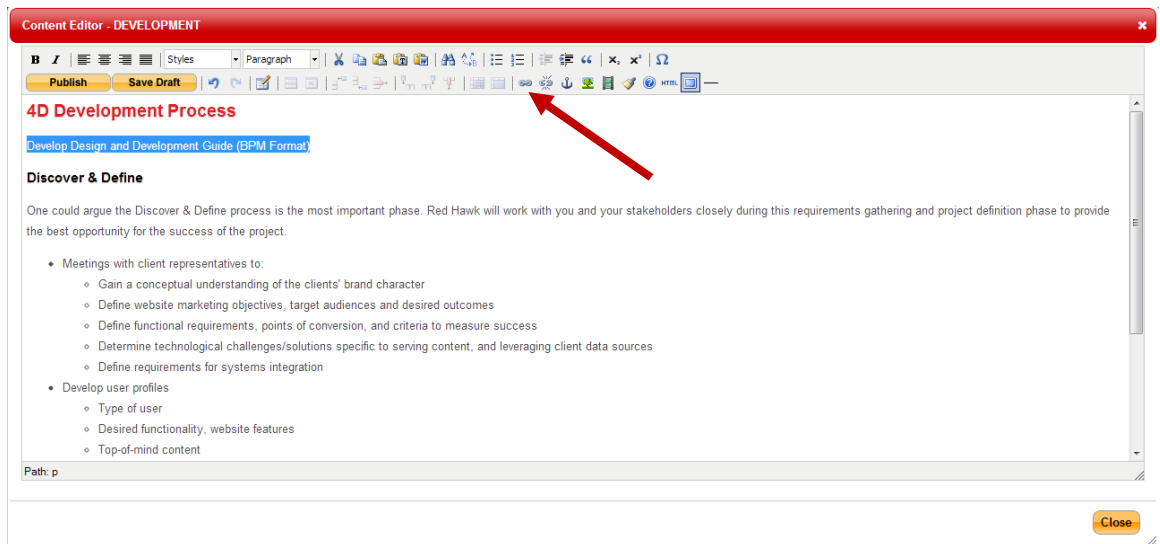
Content Editor - DEVELOPMENT

×

B I Styles Paragraph

Publish Save Draft

4D Development Process

Develop Design and Development Guide (BPM Format)

Discover & Define

One could argue the Discover & Define process is the most important phase. Red Hawk will work with you and your stakeholders closely during this requirements gathering and project definition phase to provide the best opportunity for the success of the project.

- Meetings with client representatives to:
  - Gain a conceptual understanding of the clients' brand character
  - Define website marketing objectives, target audiences and desired outcomes
  - Define functional requirements, points of conversion, and criteria to measure success
  - Determine technological challenges/solutions specific to serving content, and leveraging client data sources
  - Define requirements for systems integration
- Develop user profiles
  - Type of user
  - Desired functionality, website features
  - Top-of-mind content

Path: p

Close